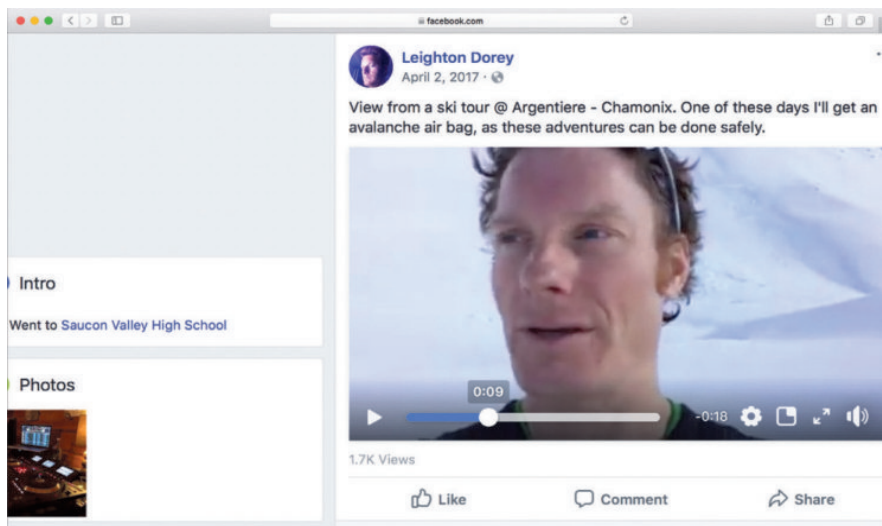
facebook.com

Leighton Dorey
April 2, 2017 ·

View from a ski tour @ Argentiere - Chamonix. One of these days I'll get an avalanche air bag, as these adventures can be done safely.

0:09

-0:18

1.7K Views

Like
Comment
Share

Intro

Went to Saucon Valley High School

Photos